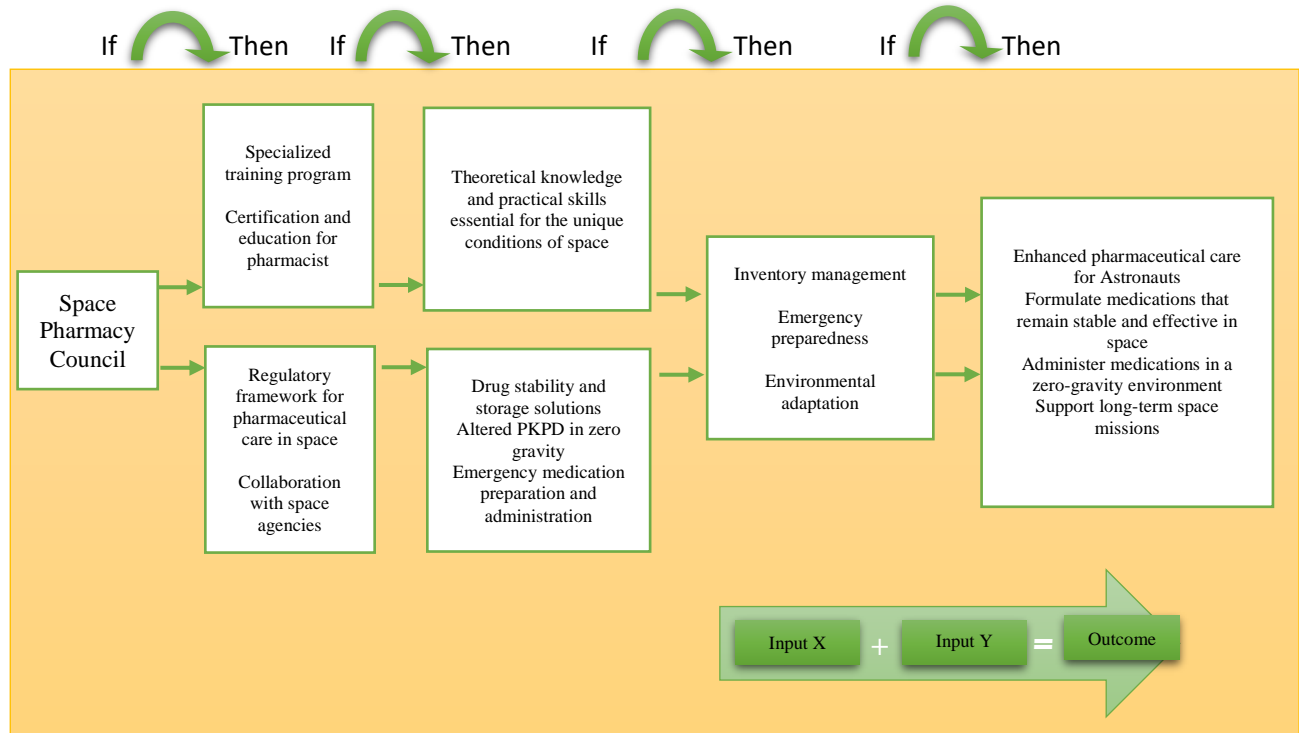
If Then If Then If Then If Then

Space Pharmacy Council

Specialized training program

Certification and education for pharmacist

Regulatory framework for pharmaceutical care in space

Collaboration with space agencies

Theoretical knowledge and practical skills essential for the unique conditions of space

Drug stability and storage solutions
Altered PKPD in zero gravity
Emergency medication preparation and administration

Inventory management

Emergency preparedness

Environmental adaptation

Enhanced pharmaceutical care for Astronauts
Formulate medications that remain stable and effective in space
Administer medications in a zero-gravity environment
Support long-term space missions

Input X + Input Y = Outcome